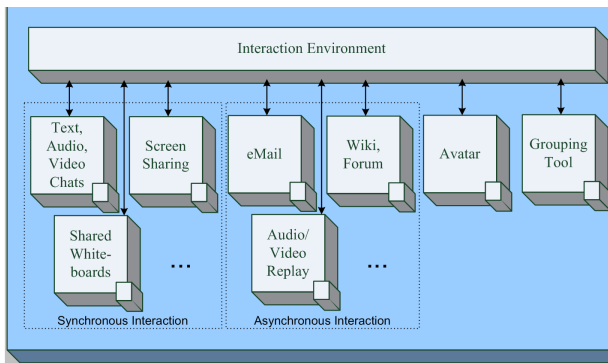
Interaction Environment

Text, Audio, Video Chats

Screen Sharing

Shared Whiteboards

...

Synchronous Interaction

eMail

Wiki, Forum

Audio/ Video Replay

...

Asynchronous Interaction

Avatar

Grouping Tool